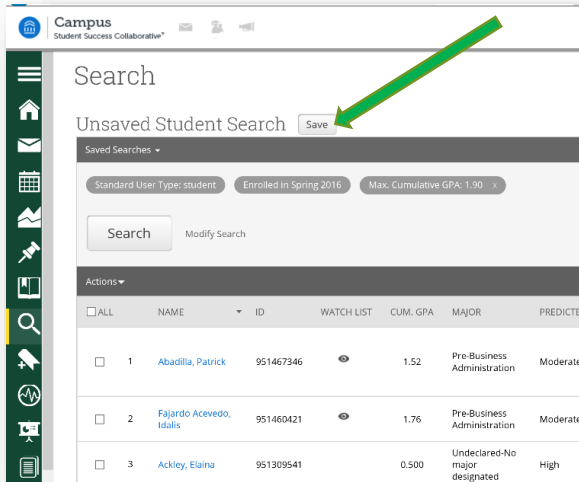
Campus
Student Success Collaborative®

Search

Unsaved Student Search Save

Saved Searches ▾

Standard User Type: student | Enrolled in Spring 2016 | Max. Cumulative GPA: 1.90 x

Search Modify Search

Actions ▾

| ALL | | NAME | ID | WATCH LIST | CUM. GPA | MAJOR | PREDICTE |
|---|---|---|---|---|---|---|---|
| | 1 | Abadilla, Patrick | 951467346 | | 1.52 | Pre-Business Administration | Moderate |
| | 2 | Fajardo Acevedo, Idalis | 951460421 | | 1.76 | Pre-Business Administration | Moderate |
| | 3 | Ackley, Elaina | 951309541 | | 0.500 | Undeclared-No major designated | High |